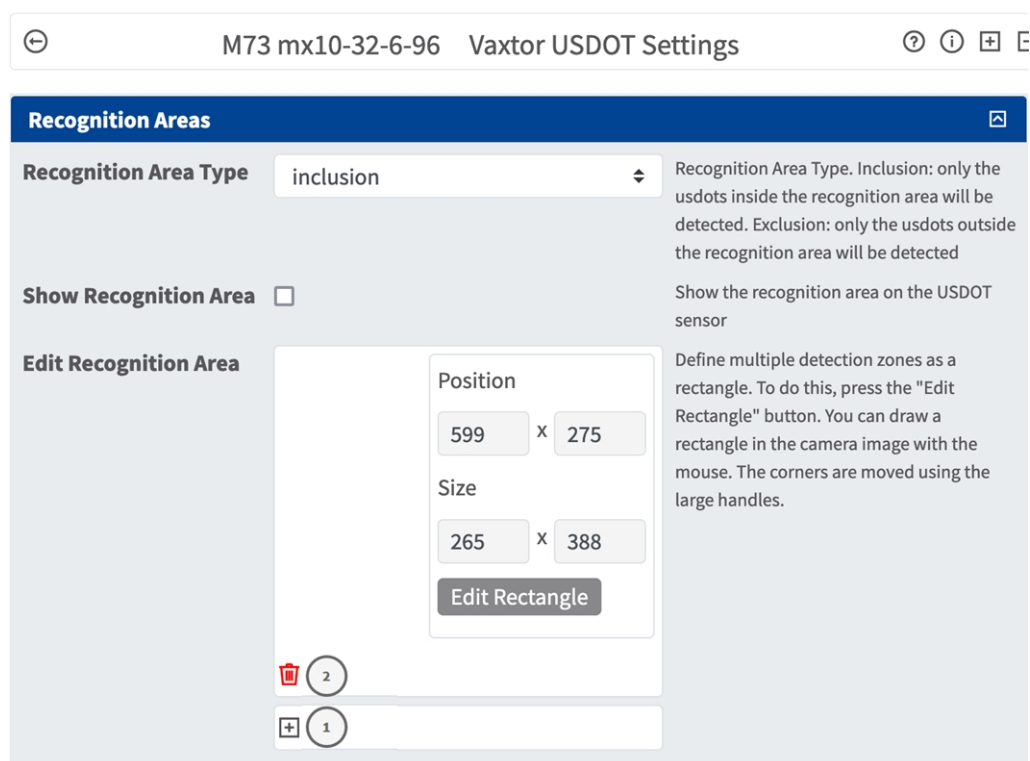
M73 mx10-32-6-96 Vaxtor USDOT Settings

Recognition Areas

Recognition Area Type

inclusion

Recognition Area Type. Inclusion: only the usdots inside the recognition area will be detected. Exclusion: only the usdots outside the recognition area will be detected

Show Recognition Area

Show the recognition area on the USDOT sensor

Edit Recognition Area

Position

599 x 275

Size

265 x 388

Edit Rectangle

2

1

Define multiple detection zones as a rectangle. To do this, press the "Edit Rectangle" button. You can draw a rectangle in the camera image with the mouse. The corners are moved using the large handles.